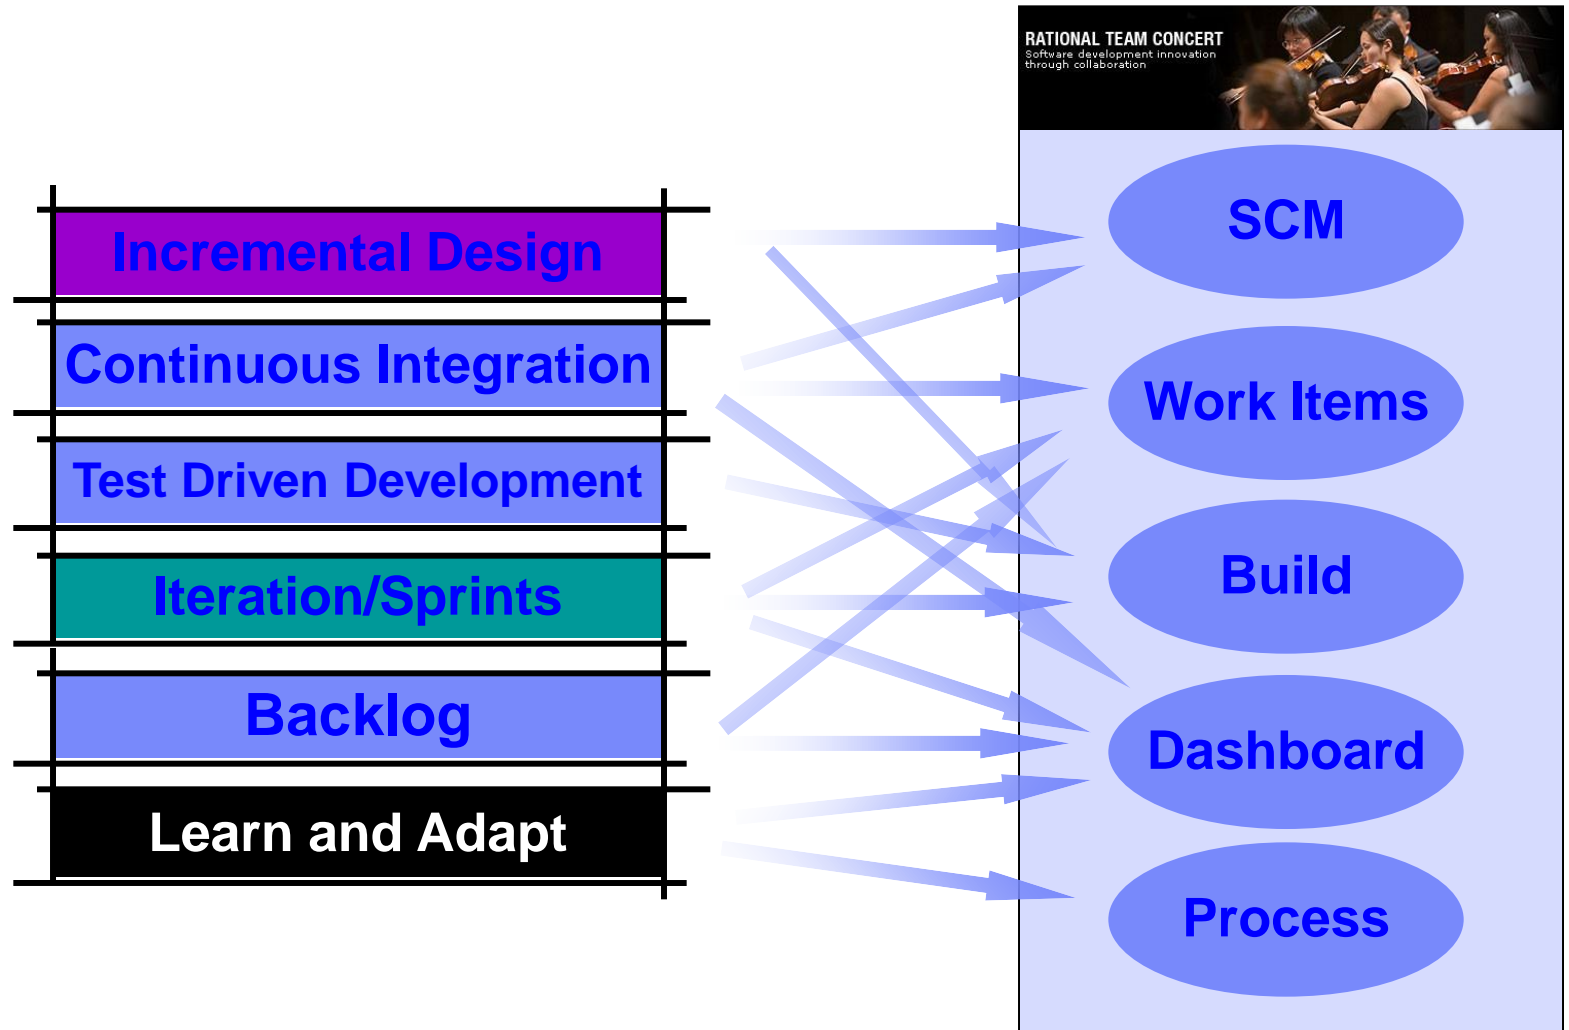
Incremental Design

Continuous Integration

Test Driven Development

Iteration/Sprints

Backlog

Learn and Adapt

RATIONAL TEAM CONCERT
Software development innovation through collaboration

SCM

Work Items

Build

Dashboard

Process